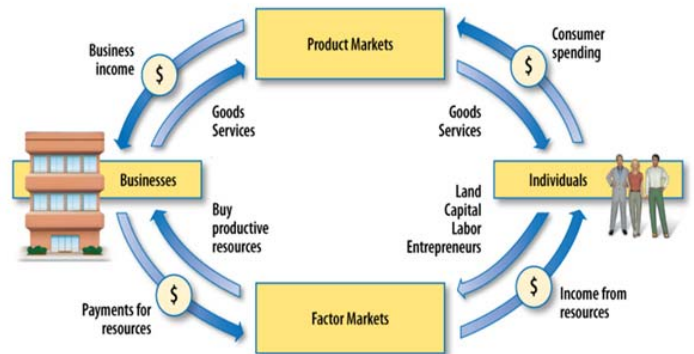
Product Markets

Business income

$

Goods Services

Consumer spending

$

Goods Services

Businesses

Individuals

Buy productive resources

Land Capital Labor Entrepreneurs

Payments for resources

$

Factor Markets

$

Income from resources